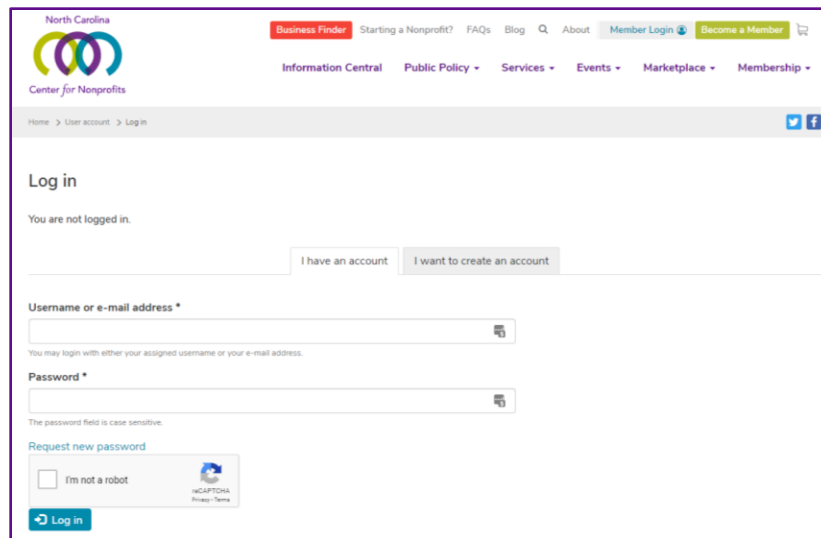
North Carolina
Center for Nonprofits

Business Finder Starting a Nonprofit? FAQs Blog About Member Login Become a Member

Information Central Public Policy Services Events Marketplace Membership

Home > User account > Log in

Log in

You are not logged in.

I have an account I want to create an account

Username or e-mail address *

You may login with either your assigned username or your e-mail address.

Password *

The password field is case sensitive.

Request new password

I'm not a robot
reCAPTCHA
Privacy - Terms

Log in